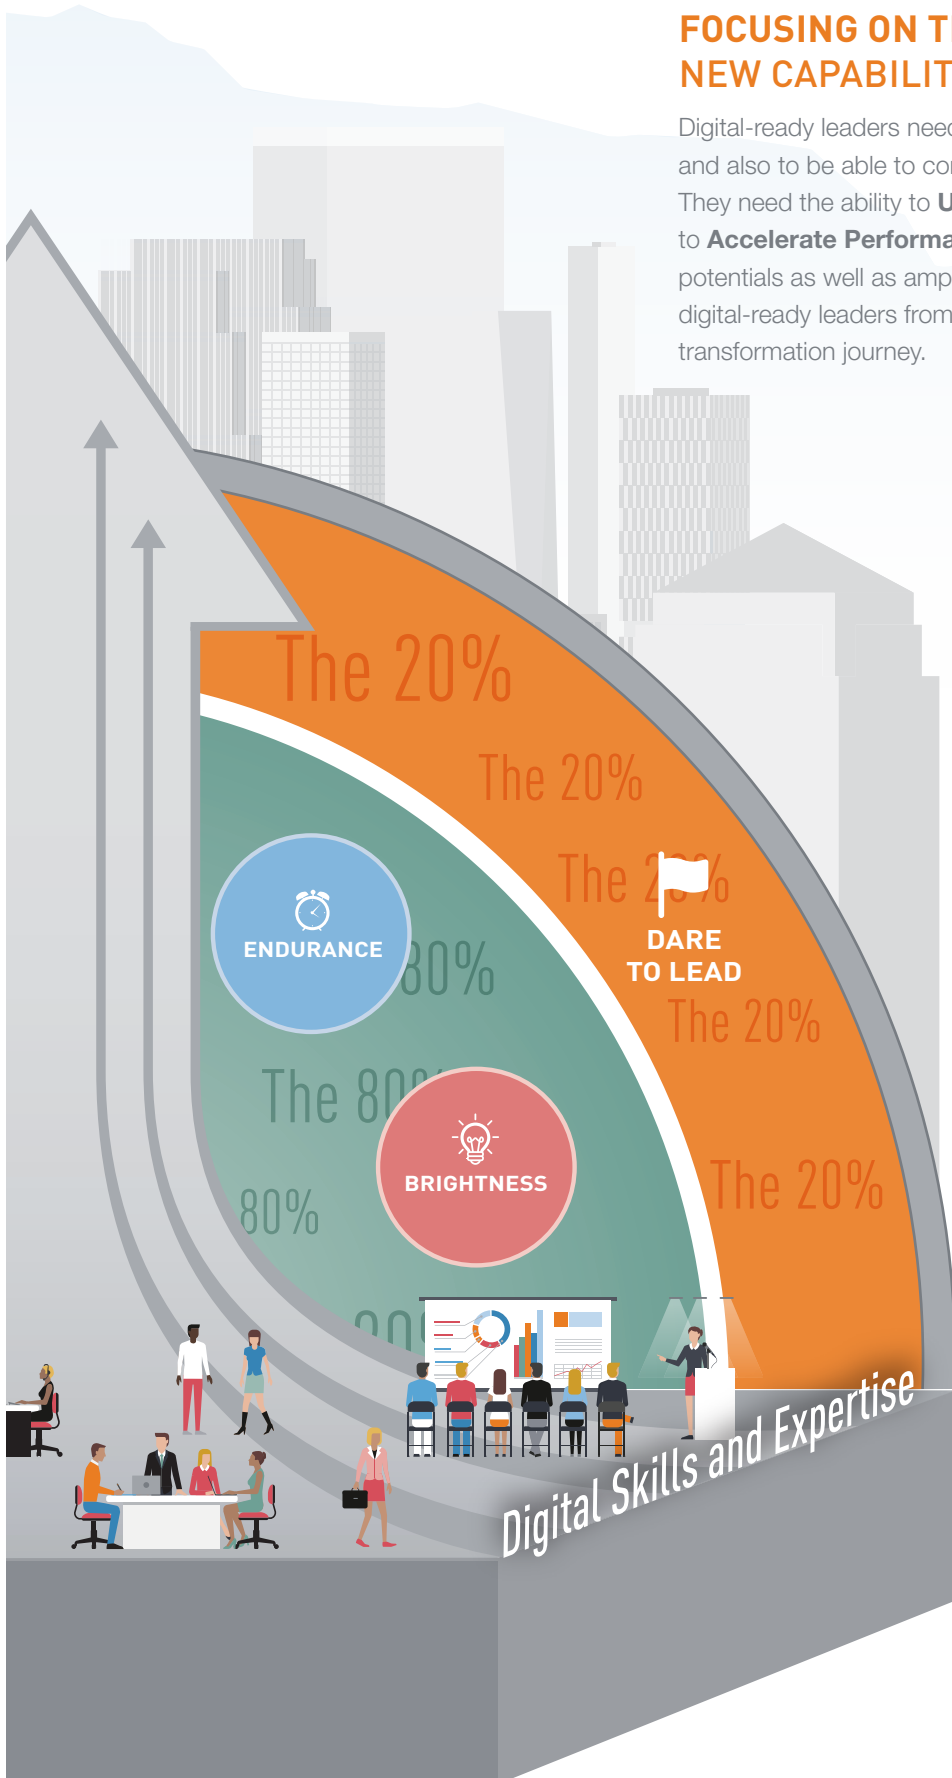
FOCUSING ON T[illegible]
NEW CAPABILIT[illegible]

Digital-ready leaders need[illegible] and also to be able to co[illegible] They need the ability to U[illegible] to Accelerate Performa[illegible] potentials as well as amp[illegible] digital-ready leaders from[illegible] transformation journey.

The 20%

The 20%

The 2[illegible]%

DARE TO LEAD

The 20%

The 20%

ENDURANCE

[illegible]80%

The 80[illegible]

BRIGHTNESS

80%

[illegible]

Digital Skills and Expertise